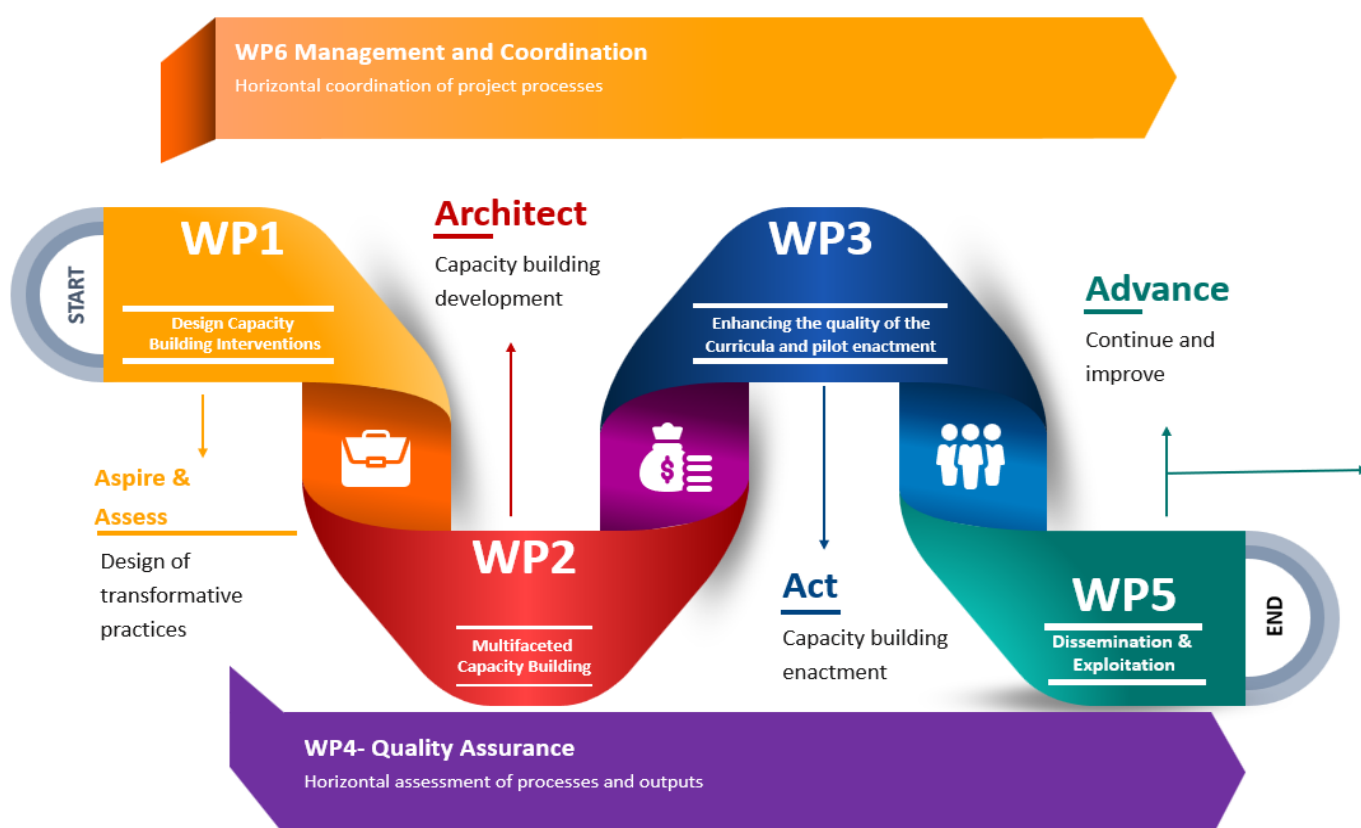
WP6 Management and Coordination

Horizontal coordination of project processes

START

WP1

Design Capacity Building Interventions

Aspire & Assess

Design of transformative practices

Architect

Capacity building development

WP2

Multifaceted Capacity Building

WP3

Enhancing the quality of the Curricula and pilot enactment

Act

Capacity building enactment

Advance

Continue and improve

WP5

Dissemination & Exploitation

END

WP4- Quality Assurance

Horizontal assessment of processes and outputs